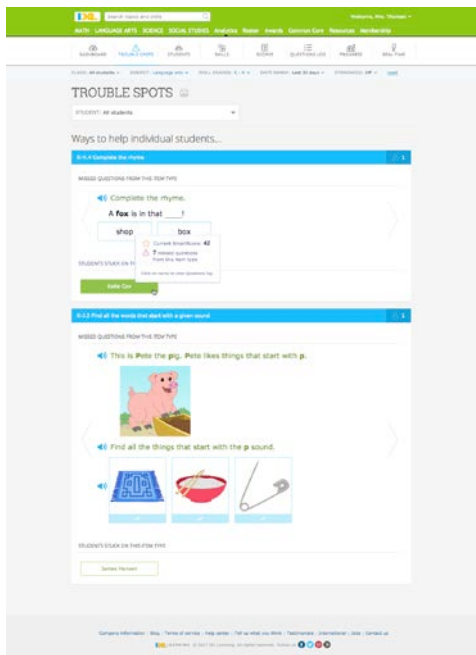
IXL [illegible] Welcome, Mrs. Thomas!

MATH LANGUAGE ARTS SCIENCE SOCIAL STUDIES Analytics Roster Awards Common Core Resources Membership

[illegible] TROUBLE SPOTS STUDENTS SKILLS SCORES QUESTIONS LOG PROGRESS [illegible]

CLASS: All students SUBJECT: Language arts SKILL GRADES: K - 8 DATE RANGE: Last 30 days STANDARDS: Off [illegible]

TROUBLE SPOTS

STUDENT: All students

Ways to help individual students...

K-Y.4 Complete the rhyme

MISSED QUESTIONS FROM THIS ITEM TYPE

Complete the rhyme.

A **fox** is in that ____!

shop

box

Current SmartScore: 42

7 missed questions from this item type

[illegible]

STUDENTS STUCK ON TH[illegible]

Katie Cox

K-2.3 Find all the words that start with a given sound

MISSED QUESTIONS FROM THIS ITEM TYPE

This is **P**ete the **p**ig. **P**ete likes things that start with **p**.

Find all the things that start with the **p** sound.

STUDENTS STUCK ON THIS ITEM TYPE

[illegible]

Company information | Blog | Terms of service | Help center | Tell us what you think | Testimonials | International | Jobs | Contact us

IXL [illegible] © 2017 IXL Learning. All rights reserved. Follow us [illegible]